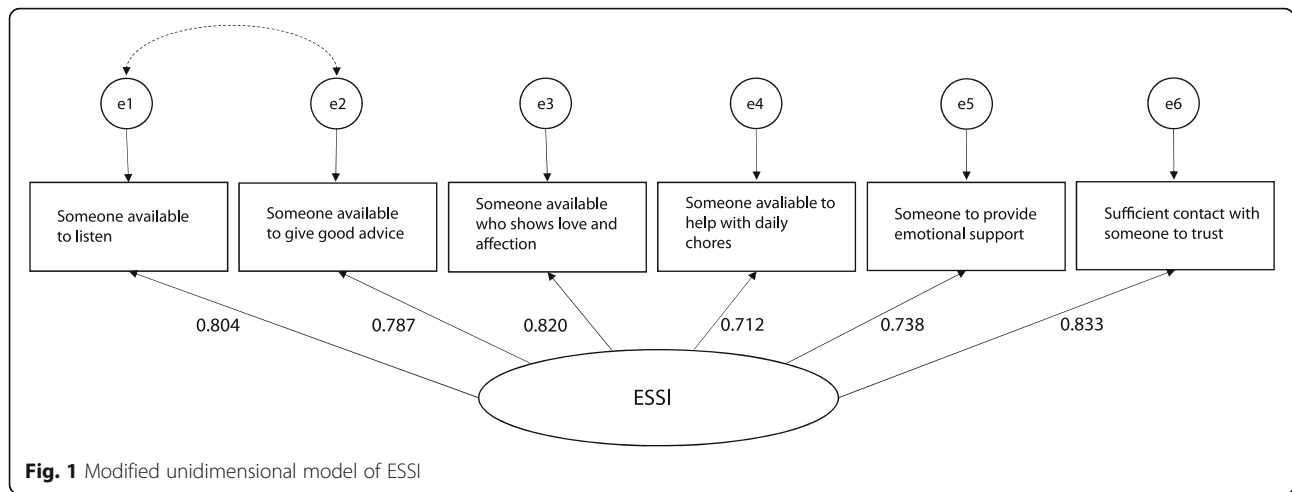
e1

e2

e3

e4

e5

e6

Someone available to listen

Someone available to give good advice

Someone available who shows love and affection

Someone avaliable to help with daily chores

Someone to provide emotional support

Sufficient contact with someone to trust

0.804

0.787

0.820

0.712

0.738

0.833

ESSI

Fig. 1 Modified unidimensional model of ESSI